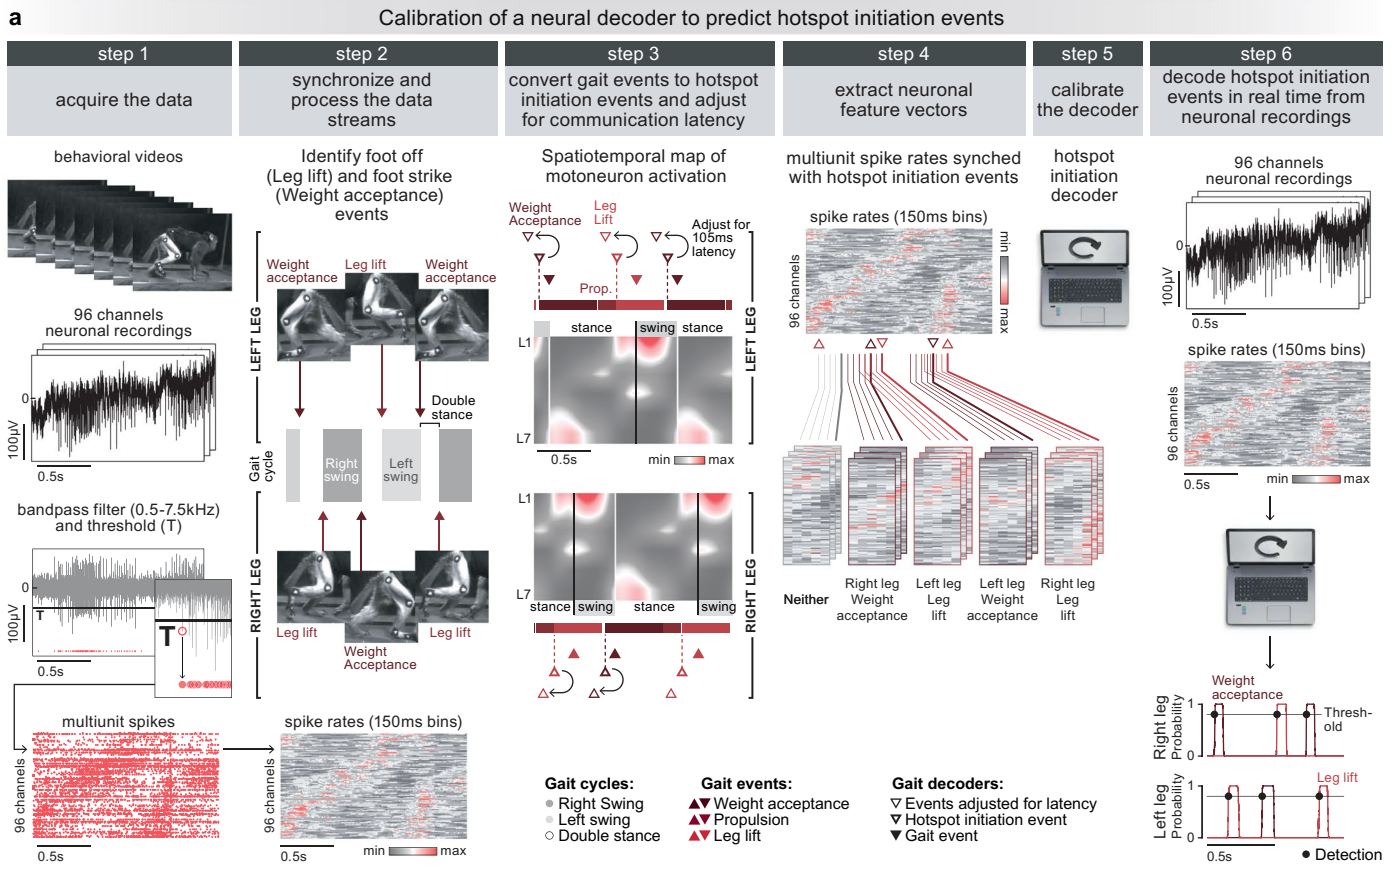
a

Calibration of a neural decoder to predict hotspot initiation events

step 1
acquire the data

step 2
synchronize and process the data streams

step 3
convert gait events to hotspot initiation events and adjust for communication latency

step 4
extract neuronal feature vectors

step 5
calibrate the decoder

step 6
decode hotspot initiation events in real time from neuronal recordings

behavioral videos

96 channels neuronal recordings

0
100µV
0.5s

bandpass filter (0.5-7.5kHz) and threshold (T)

0
T
100µV
0.5s
T

multiunit spikes
96 channels
0.5s

Identify foot off (Leg lift) and foot strike (Weight acceptance) events

LEFT LEG
Weight acceptance
Leg lift
Weight acceptance

Double stance
Gait cycle
Right swing
Left swing

RIGHT LEG
Leg lift
Weight Acceptance
Leg lift

spike rates (150ms bins)
96 channels
0.5s
min max

Spatiotemporal map of motoneuron activation

Weight Acceptance
Leg Lift
Adjust for 105ms latency
Prop.

stance
swing
stance
L1
L7
0.5s
min max
LEFT LEG

L1
L7
stance
swing
stance
swing
RIGHT LEG

multiunit spike rates synched with hotspot initiation events

spike rates (150ms bins)
96 channels
min
max

Neither
Right leg Weight acceptance
Right leg Leg lift
Left leg Leg lift
Left leg Weight acceptance
Right leg Leg lift

hotspot initiation decoder

96 channels neuronal recordings
0
100µV
0.5s

spike rates (150ms bins)
96 channels
0.5s
min max

Weight acceptance
Right leg Probability
1
0
Thresh-old

Left leg Probability
1
0
Leg lift
0.5s
● Detection

Gait cycles:
● Right Swing
● Left swing
○ Double stance

Gait events:
Weight acceptance
Propulsion
Leg lift

Gait decoders:
▽ Events adjusted for latency
▽ Hotspot initiation event
▼ Gait event